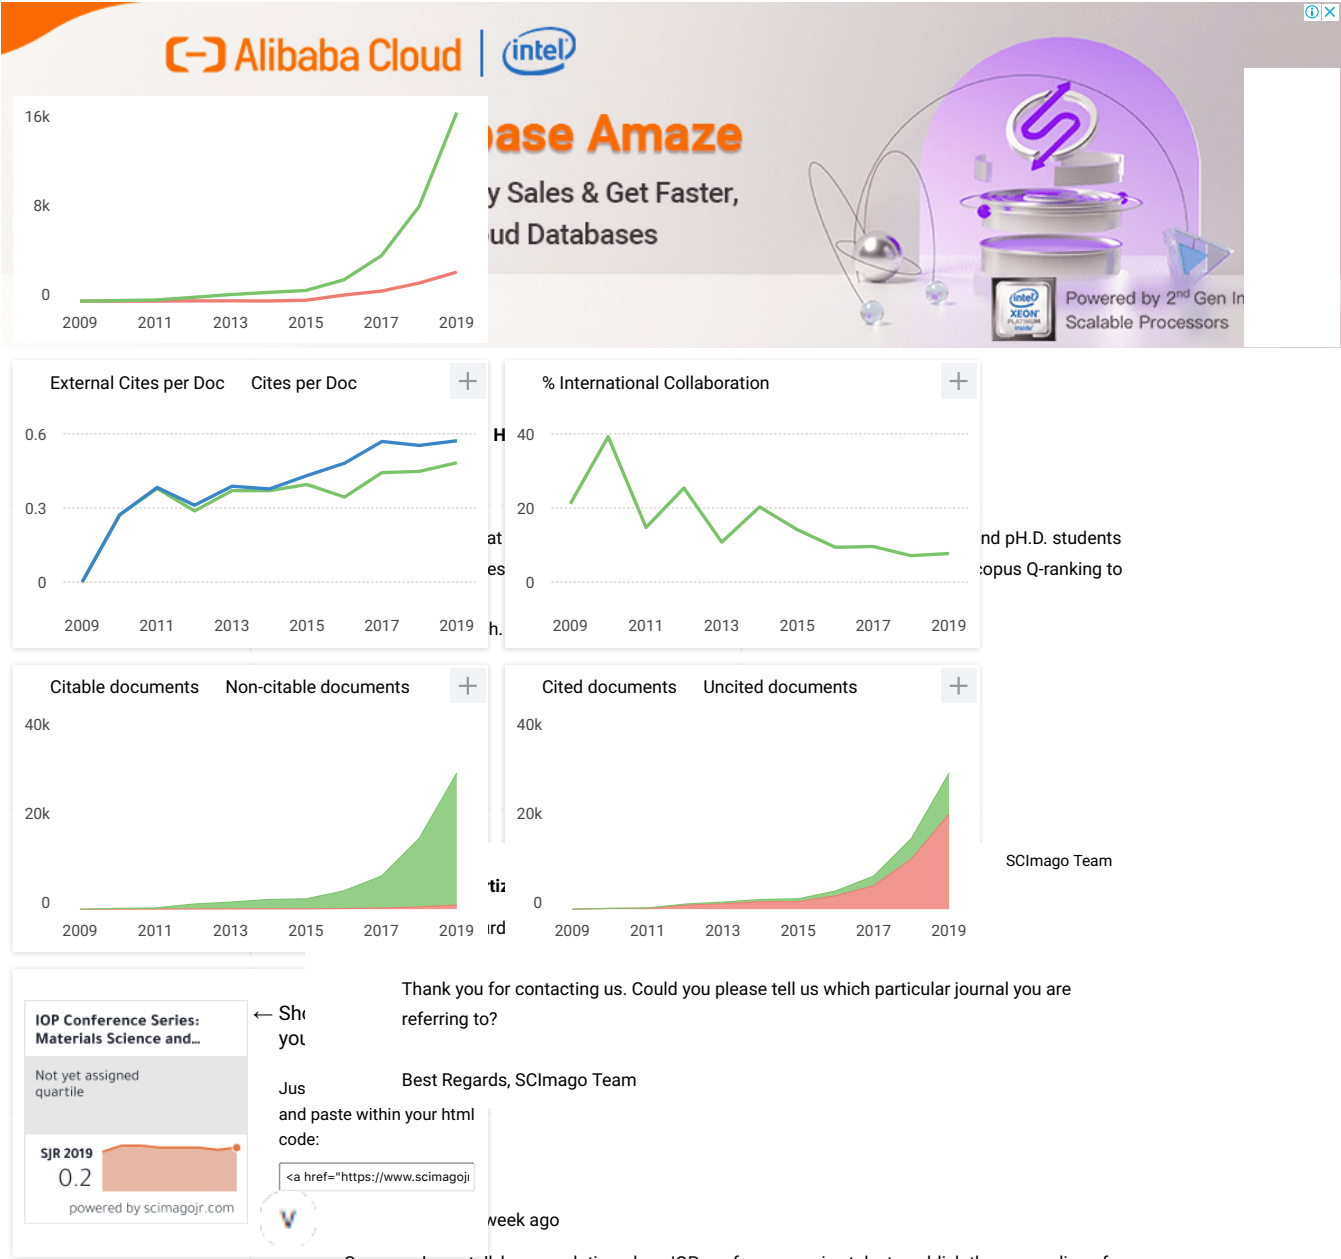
Alibaba Cloud | intel

16k
8k
0
2009 2011 2013 2015 2017 2019

ase Amaze
y Sales & Get Faster,
ud Databases

intel XEON PLATINUM inside
Powered by 2nd Gen In
Scalable Processors

External Cites per Doc Cites per Doc
0.6
0.3
0
2009 2011 2013 2015 2017 2019

% International Collaboration
40
20
0
2009 2011 2013 2015 2017 2019

H
at
es
h.

nd pH.D. students
copus Q-ranking to

Citable documents Non-citable documents
40k
20k
0
2009 2011 2013 2015 2017 2019

Cited documents Uncited documents
40k
20k
0
2009 2011 2013 2015 2017 2019

SCImago Team

tiz
rd

IOP Conference Series: Materials Science and...
Not yet assigned quartile
SJR 2019
0.2
powered by scimagojr.com

← Sho
you

Jus
and paste within your html code:
<a href="https://www.scimagoj

Thank you for contacting us. Could you please tell us which particular journal you are referring to?

Best Regards, SCImago Team

week ago